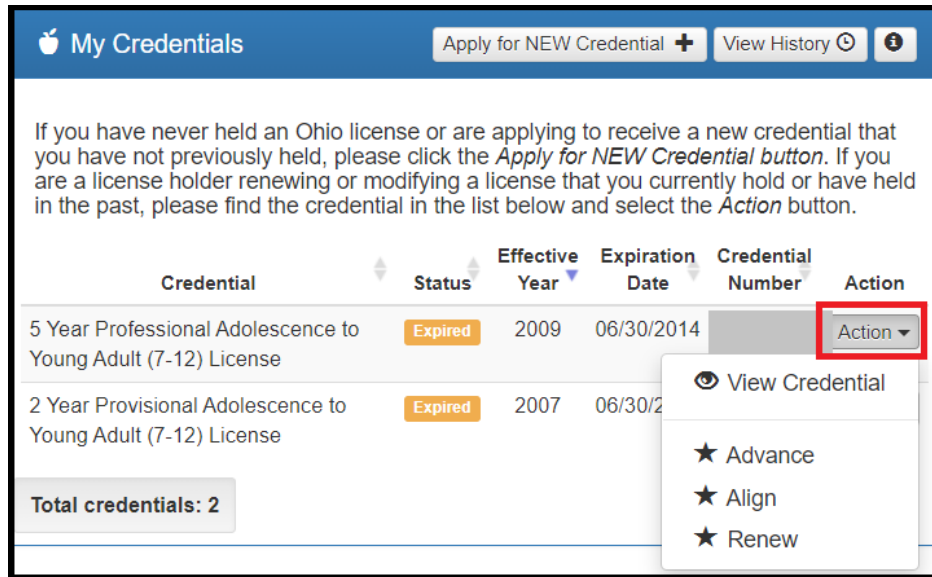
My Credentials

Apply for NEW Credential

View History

If you have never held an Ohio license or are applying to receive a new credential that you have not previously held, please click the *Apply for NEW Credential button*. If you are a license holder renewing or modifying a license that you currently hold or have held in the past, please find the credential in the list below and select the *Action* button.

| Credential | Status | Effective Year | Expiration Date | Credential Number | Action |
|---|---|---|---|---|---|
| 5 Year Professional Adolescence to Young Adult (7-12) License | Expired | 2009 | 06/30/2014 | | Action |
| 2 Year Provisional Adolescence to Young Adult (7-12) License | Expired | 2007 | 06/30/2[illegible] | | |

View Credential

Advance

Align

Renew

Total credentials: 2